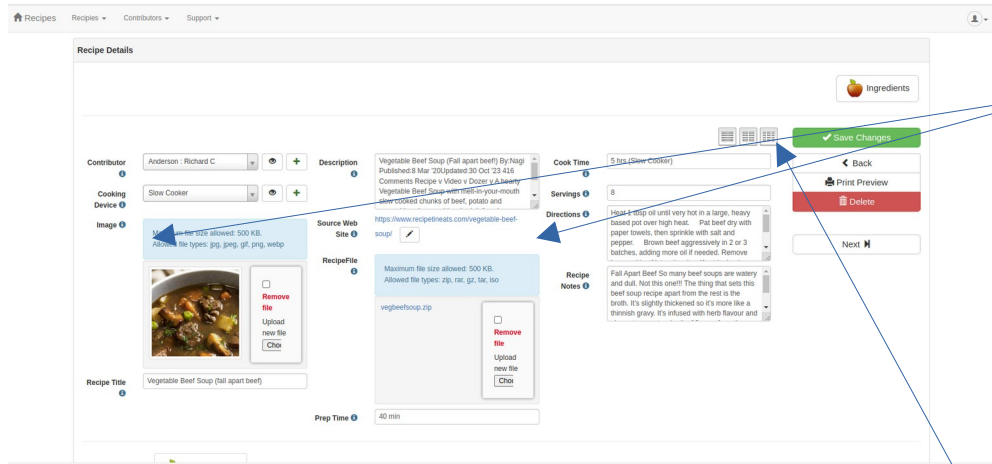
Recipes Recipes Contributors Support

Recipe Details

Ingredients

Save Changes

Back

Print Preview

Delete

Next

Contributor
Anderson : Richard C

Cooking Device
Slow Cooker

Image
Maximum file size allowed: 500 KB.
Allowed file types: jpg, jpeg, gif, png, webp

Remove file
Upload new file
Choo

Recipe Title
Vegetable Beef Soup (fall apart beef)

Description
Vegetable Beef Soup (Fall apart beef!) By:Nagi Published:8 Mar '20Updated:30 Oct '23 416 Comments Recipe v Video v Dozer v A hearty Vegetable Beef Soup with melt-in-your-mouth slow cooked chunks of beef, potato and

Source Web Site
https://www.recipetineats.com/vegetable-beef-soup/

RecipeFile
Maximum file size allowed: 500 KB.
Allowed file types: zip, rar, gz, tar, iso

vegbeefsoup.zip

Remove file
Upload new file
Choo

Prep Time
40 min

Cook Time
5 hrs (Slow Cooker)

Servings
8

Directions
Heat 1 tbsp oil until very hot in a large, heavy based pot over high heat. Pat beef dry with paper towels, then sprinkle with salt and pepper. Brown beef aggressively in 2 or 3 batches, adding more oil if needed. Remove

Recipe Notes
Fall Apart Beef So many beef soups are watery and dull. Not this one!!! The thing that sets this beef soup recipe apart from the rest is the broth. It's slightly thickened so it's more like a thinnish gravy. It's infused with herb flavour and